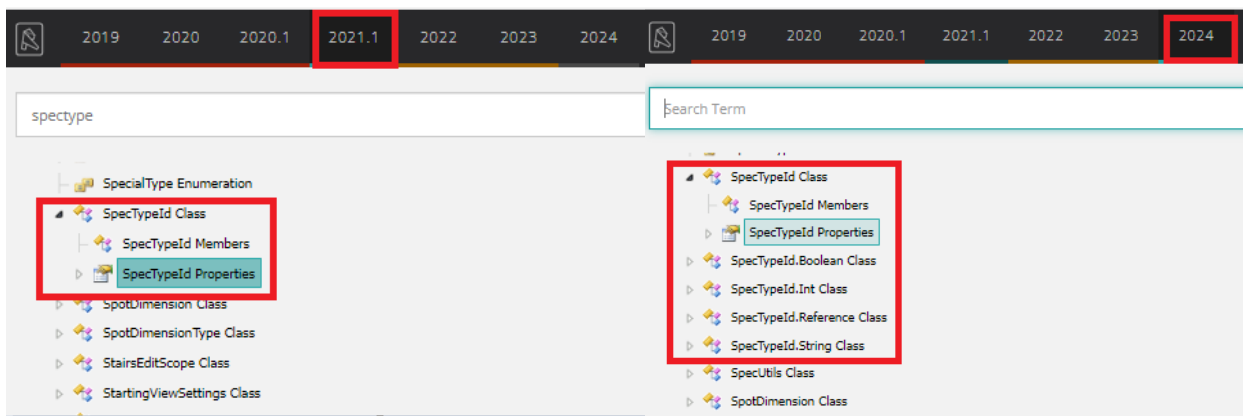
2019 2020 2020.1 2021.1 2022 2023 2024

spectype

SpecialType Enumeration
SpecTypeId Class
SpecTypeId Members
SpecTypeId Properties
SpotDimension Class
SpotDimensionType Class
StairsEditScope Class
StartingViewSettings Class

2019 2020 2020.1 2021.1 2022 2023 2024

Search Term

SpecTypeId Class
SpecTypeId Members
SpecTypeId Properties
SpecTypeId.Boolean Class
SpecTypeId.Int Class
SpecTypeId.Reference Class
SpecTypeId.String Class
SpecUtils Class
SpotDimension Class